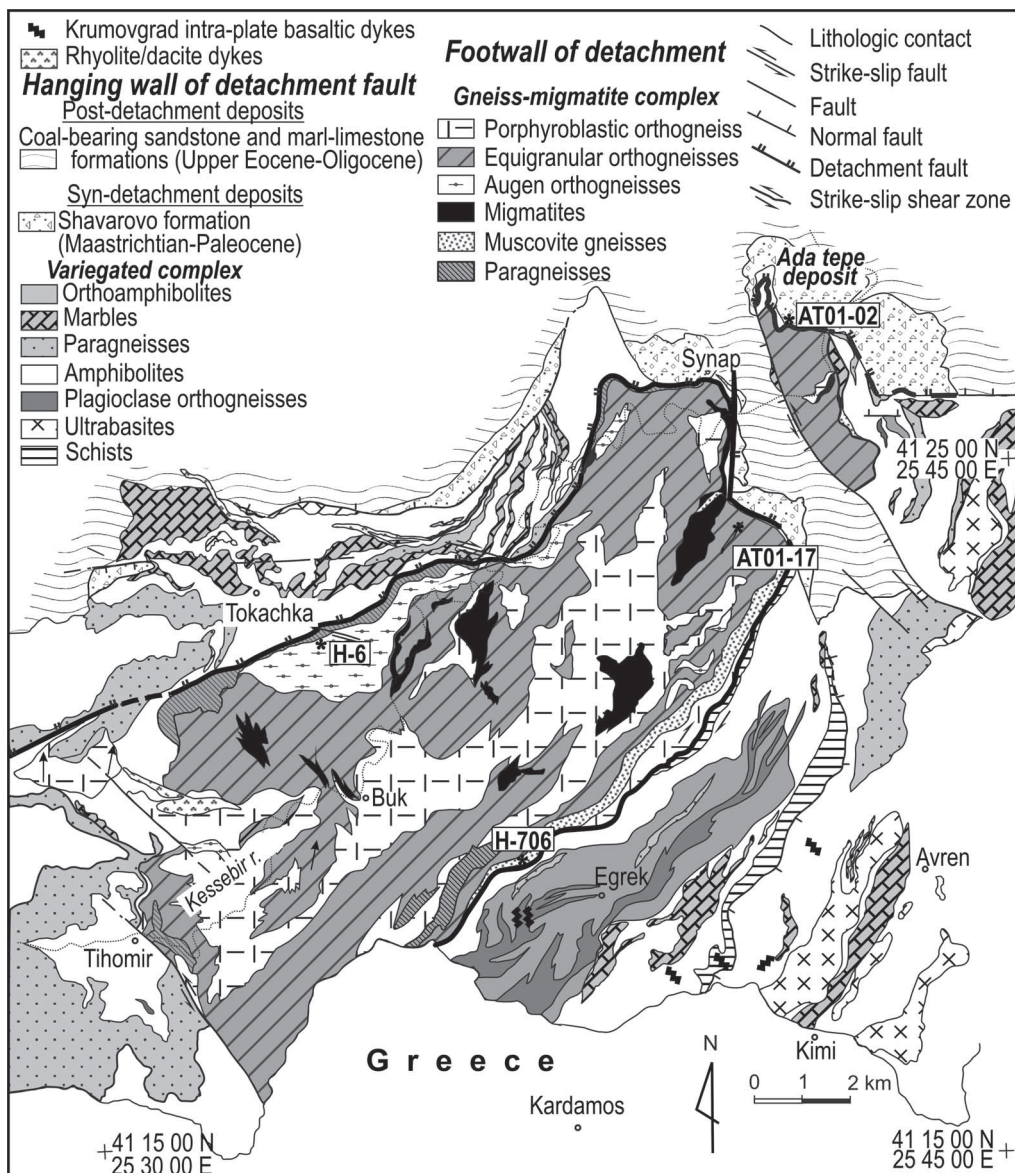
Krumovgrad intra-plate basaltic dykes
Rhyolite/dacite dykes
Hanging wall of detachment fault
Post-detachment deposits
Coal-bearing sandstone and marl-limestone formations (Upper Eocene-Oligocene)
Syn-detachment deposits
Shavarovo formation (Maastrichtian-Paleocene)
Variegated complex
Orthoamphibolites
Marbles
Paragneisses
Amphibolites
Plagioclase orthogneisses
Ultrabasites
Schists

Footwall of detachment
Gneiss-migmatite complex
Porphyroblastic orthogneiss
Equigranular orthogneisses
Augen orthogneisses
Migmatites
Muscovite gneisses
Paragneisses

Lithologic contact
Strike-slip fault
Fault
Normal fault
Detachment fault
Strike-slip shear zone

Ada tepe deposit
AT01-02
Synap
41 25 00 N
25 45 00 E
AT01-17
Tokachka
H-6
Buk
H-706
Egrek
Avren
Kessebir r.
Tihomir
Greece
Kimi
N
0 1 2 km
Kardamos
41 15 00 N
25 30 00 E
41 15 00 N
25 45 00 E